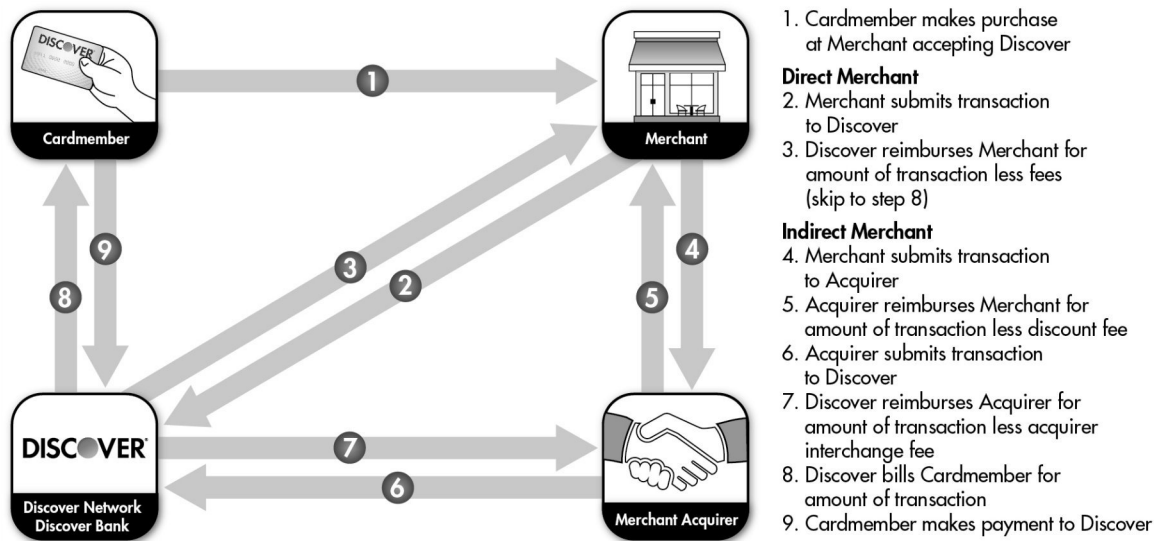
DISCOVER

Cardmember

1

Merchant

9

8

3

2

4

5

DISCOVER

Discover Network
Discover Bank

7

6

Merchant Acquirer

1. Cardmember makes purchase at Merchant accepting Discover

Direct Merchant
2. Merchant submits transaction to Discover
3. Discover reimburses Merchant for amount of transaction less fees (skip to step 8)

Indirect Merchant
4. Merchant submits transaction to Acquirer
5. Acquirer reimburses Merchant for amount of transaction less discount fee
6. Acquirer submits transaction to Discover
7. Discover reimburses Acquirer for amount of transaction less acquirer interchange fee
8. Discover bills Cardmember for amount of transaction
9. Cardmember makes payment to Discover